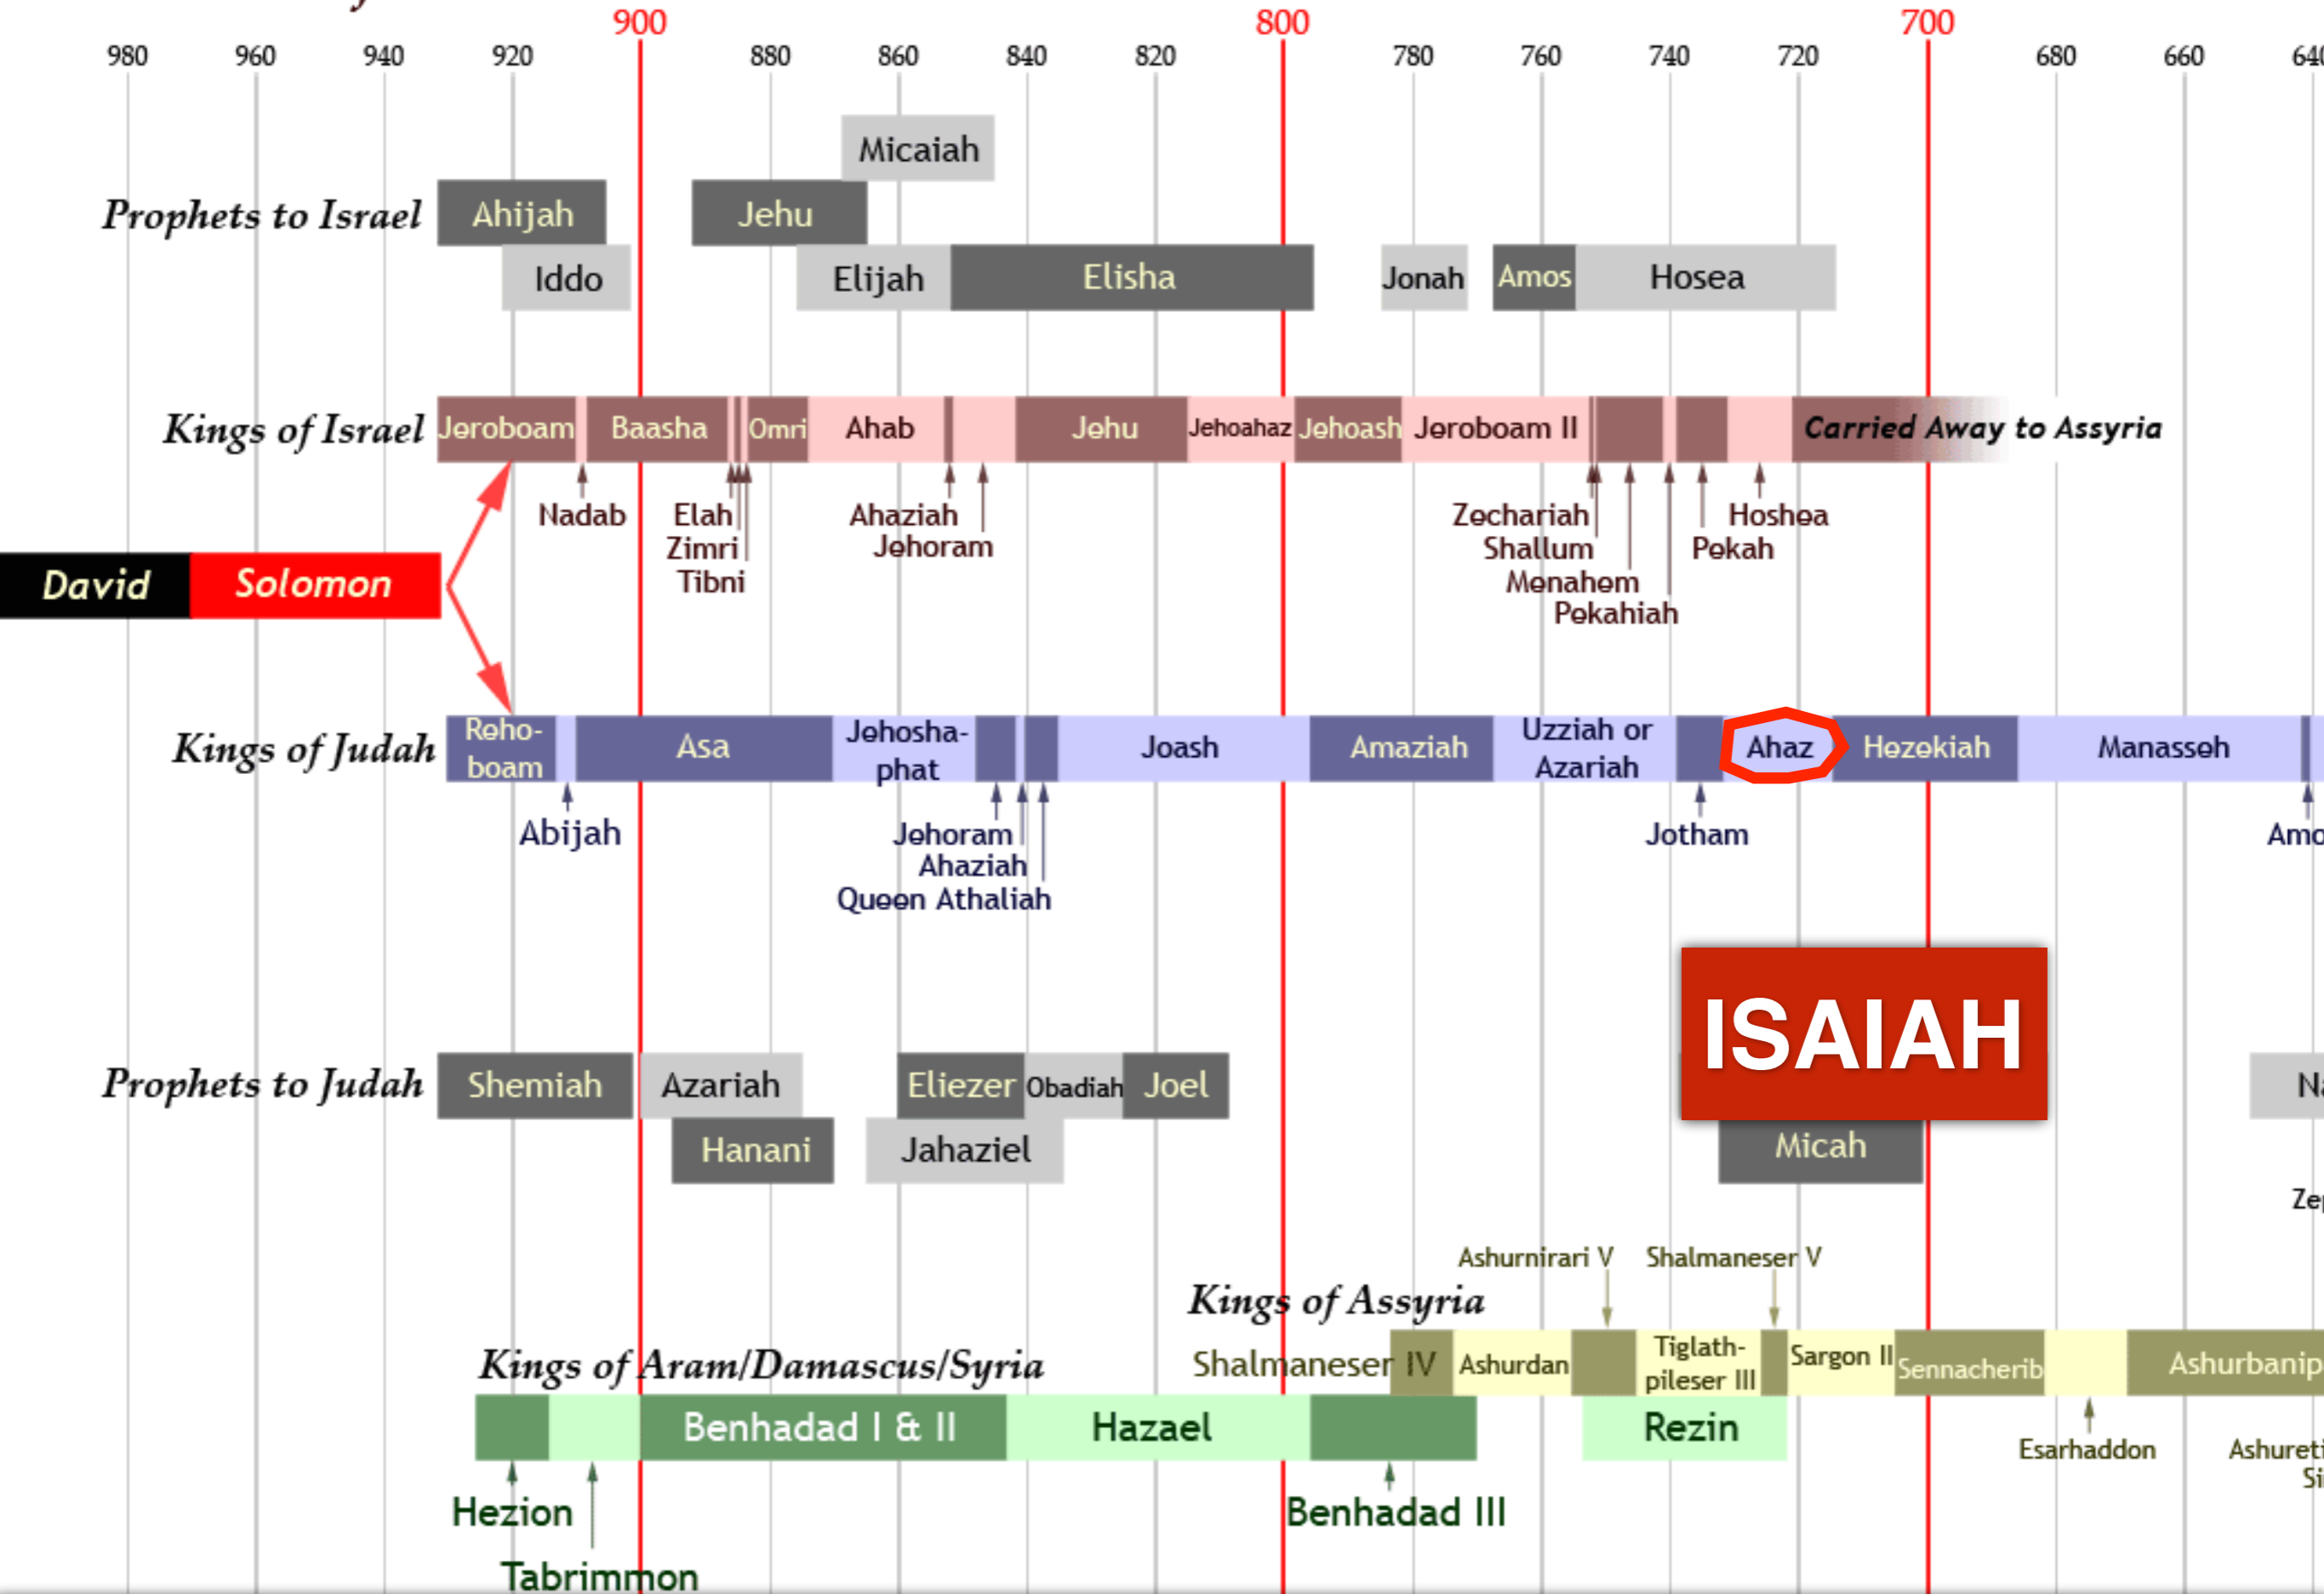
900 800 700
980 960 940 920 880 860 840 820 780 760 740 720 680 660 640

Micaiah
Prophets to Israel
Ahijah
Jehu
Iddo
Elijah
Elisha
Jonah
Amos
Hosea

Kings of Israel
Jeroboam
Baasha
Omri
Ahab
Jehu
Jehoahaz
Jehoash
Jeroboam II
Carried Away to Assyria
Nadab
Elah
Zimri
Tibni
Ahaziah
Jehoram
Zechariah
Shallum
Menahem
Pekahiah
Hoshea
Pekah

David
Solomon

Kings of Judah
Rehoboam
Asa
Jehoshaphat
Joash
Amaziah
Uzziah or Azariah
Ahaz
Hezekiah
Manasseh
Abijah
Jehoram
Ahaziah
Queen Athaliah
Jotham
Amo

ISAIAH

Prophets to Judah
Shemiah
Azariah
Eliezer
Obadiah
Joel
Hanani
Jahaziel
Micah
N
Ze

Ashurnirari V
Shalmaneser V
Kings of Assyria
Kings of Aram/Damascus/Syria
Shalmaneser IV
Ashurdan
Tiglath-pileser III
Sargon II
Sennacherib
Ashurbanip
Benhadad I & II
Hazael
Rezin
Esarhaddon
Ashureti
Si
Hezion
Tabrimmon
Benhadad III